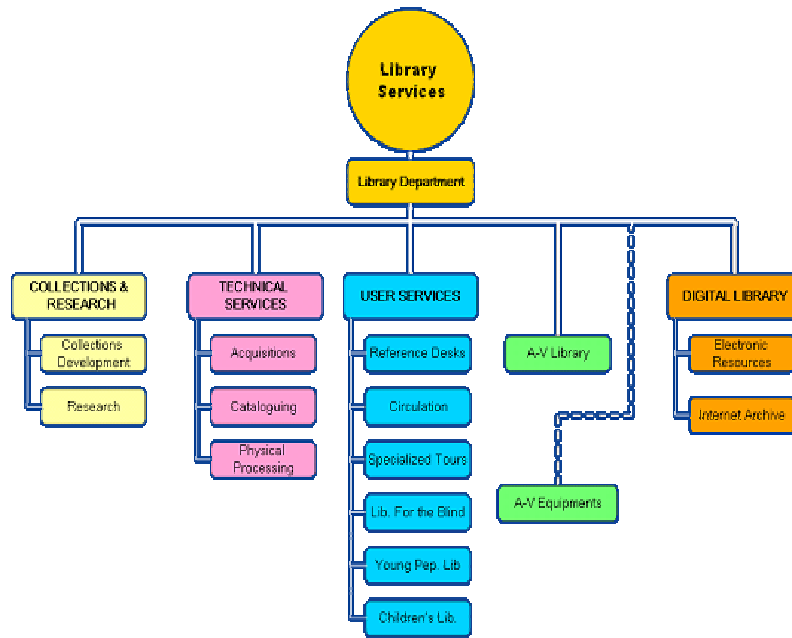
Library Services

Library Department

COLLECTIONS & RESEARCH

Collections Development

Research

TECHNICAL SERVICES

Acquisitions

Cataloguing

Physical Processing

USER SERVICES

Reference Desks

Circulation

Specialized Tours

Lib. For the Blind

Young Pep. Lib

Children's Lib.

A-V Library

A-V Equipments

DIGITAL LIBRARY

Electronic Resources

Internet Archive